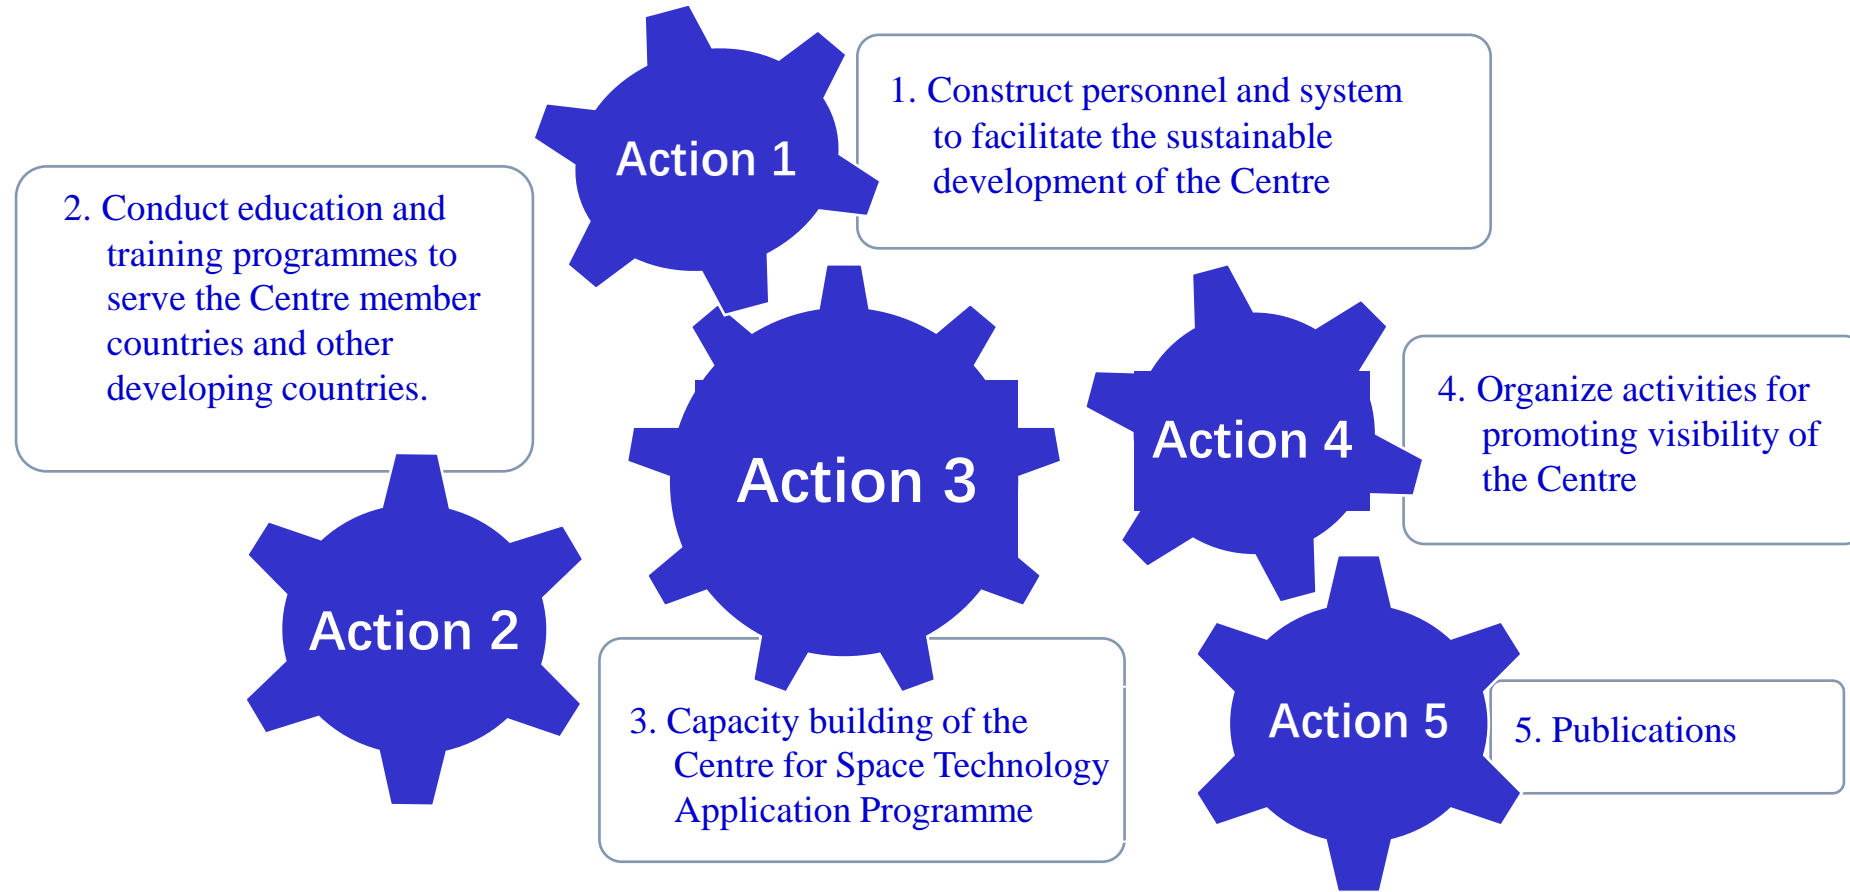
Action 1

1. Construct personnel and system to facilitate the sustainable development of the Centre

2. Conduct education and training programmes to serve the Centre member countries and other developing countries.

Action 3

Action 4

4. Organize activities for promoting visibility of the Centre

Action 2

3. Capacity building of the Centre for Space Technology Application Programme

Action 5

5. Publications